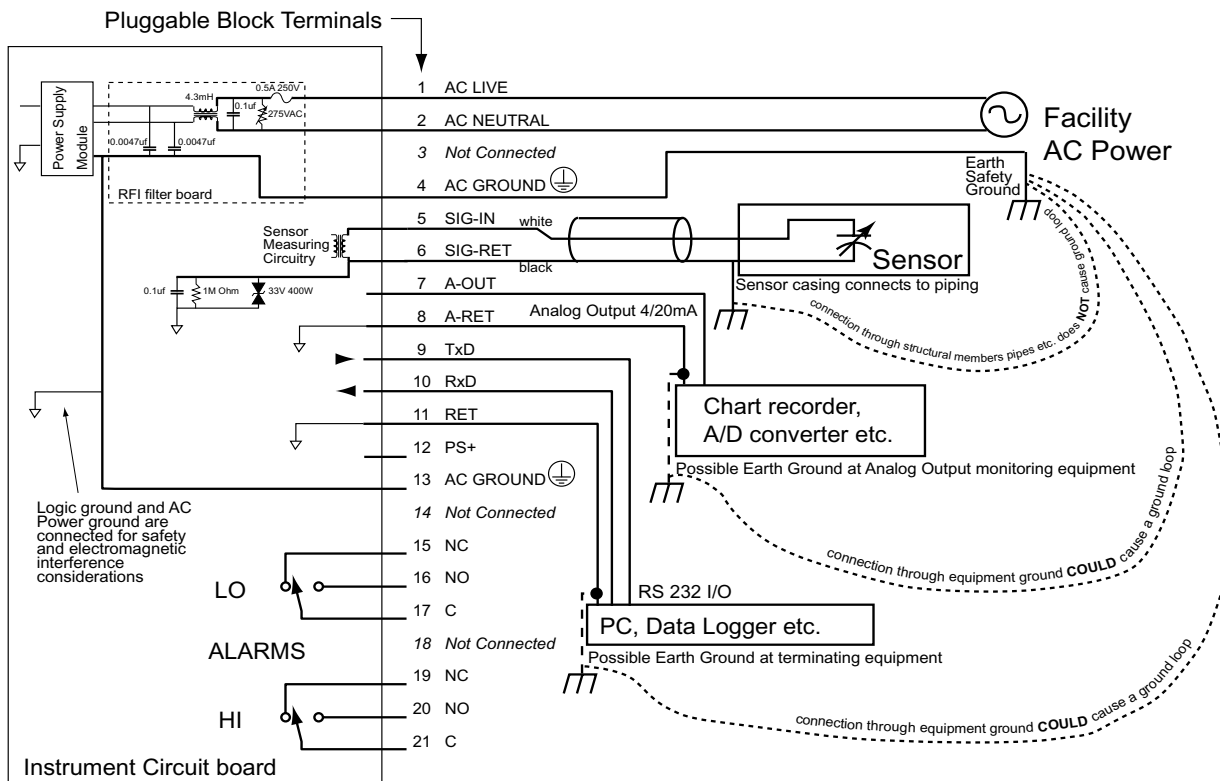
Pluggable Block Terminals

Power Supply Module

4.3mH

0.5A 250V

0.1uf

275VAC

0.0047uf

0.0047uf

RFI filter board

1 AC LIVE

2 AC NEUTRAL

3 Not Connected

4 AC GROUND

Facility AC Power

Earth Safety Ground

Sensor Measuring Circuitry

5 SIG-IN

white

6 SIG-RET

black

Sensor

0.1uf

1M Ohm

33V 400W

7 A-OUT

Sensor casing connects to piping

8 A-RET

Analog Output 4/20mA

connection through structural members pipes etc. does NOT cause ground loop

9 TxD

10 RxD

11 RET

Chart recorder, A/D converter etc.

12 PS+

13 AC GROUND

Possible Earth Ground at Analog Output monitoring equipment

Logic ground and AC Power ground are connected for safety and electromagnetic interference considerations

14 Not Connected

15 NC

16 NO

LO

17 C

connection through equipment ground COULD cause a ground loop

RS 232 I/O

PC, Data Logger etc.

ALARMS

18 Not Connected

Possible Earth Ground at terminating equipment

19 NC

HI

20 NO

21 C

connection through equipment ground COULD cause a ground loop

Instrument Circuit board